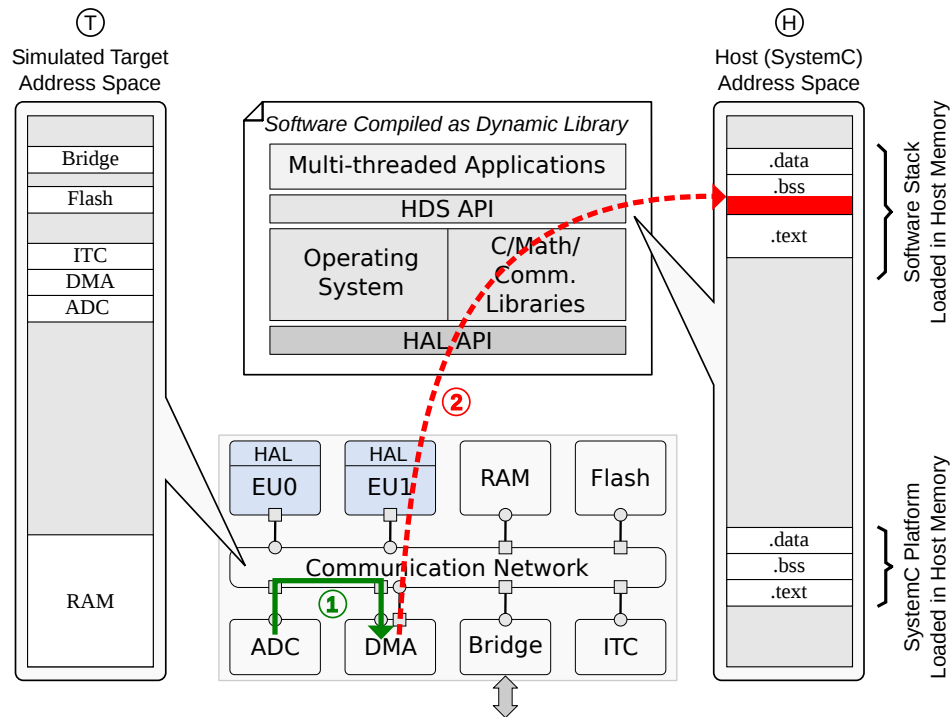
T
Simulated Target Address Space

Bridge
Flash
ITC
DMA
ADC
RAM

Software Compiled as Dynamic Library
Multi-threaded Applications
HDS API
Operating System
C/Math/ Comm. Libraries
HAL API

2

HAL
EU0
HAL
EU1
RAM
Flash
Communication Network
1
ADC
DMA
Bridge
ITC

H
Host (SystemC) Address Space

.data
.bss
.text
Software Stack Loaded in Host Memory

.data
.bss
.text
SystemC Platform Loaded in Host Memory